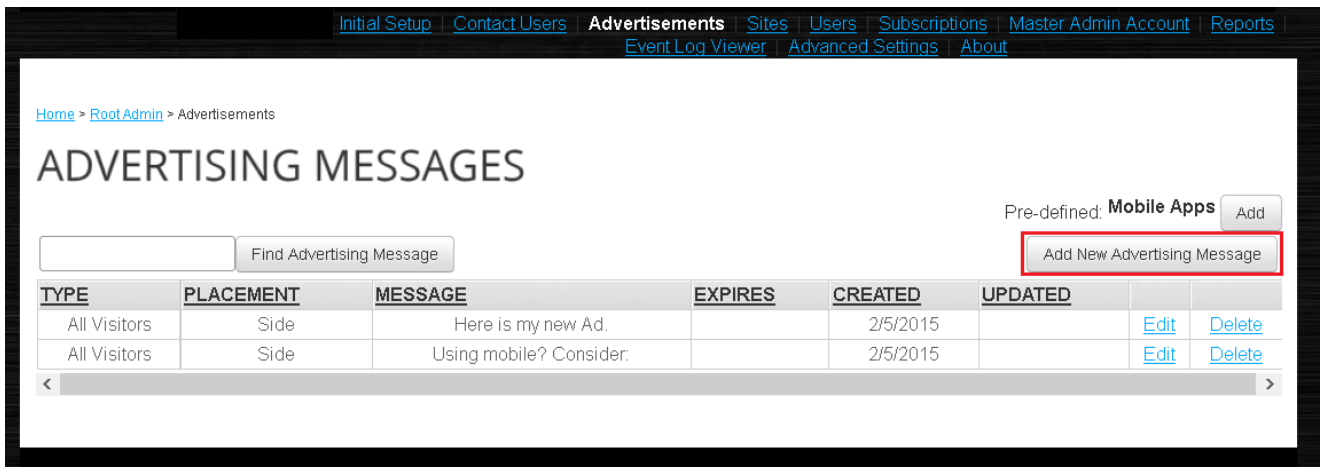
Initial Setup | Contact Users | Advertisements | Sites | Users | Subscriptions | Master Admin Account | Reports | Event Log Viewer | Advanced Settings | About

Home > Root Admin > Advertisements

ADVERTISING MESSAGES

Pre-defined: Mobile Apps Add

Find Advertising Message

Add New Advertising Message

| TYPE | PLACEMENT | MESSAGE | EXPIRES | CREATED | UPDATED | | |
|---|---|---|---|---|---|---|---|
| All Visitors | Side | Here is my new Ad. | | 2/5/2015 | | Edit | Delete |
| All Visitors | Side | Using mobile? Consider: | | 2/5/2015 | | Edit | Delete |

< >